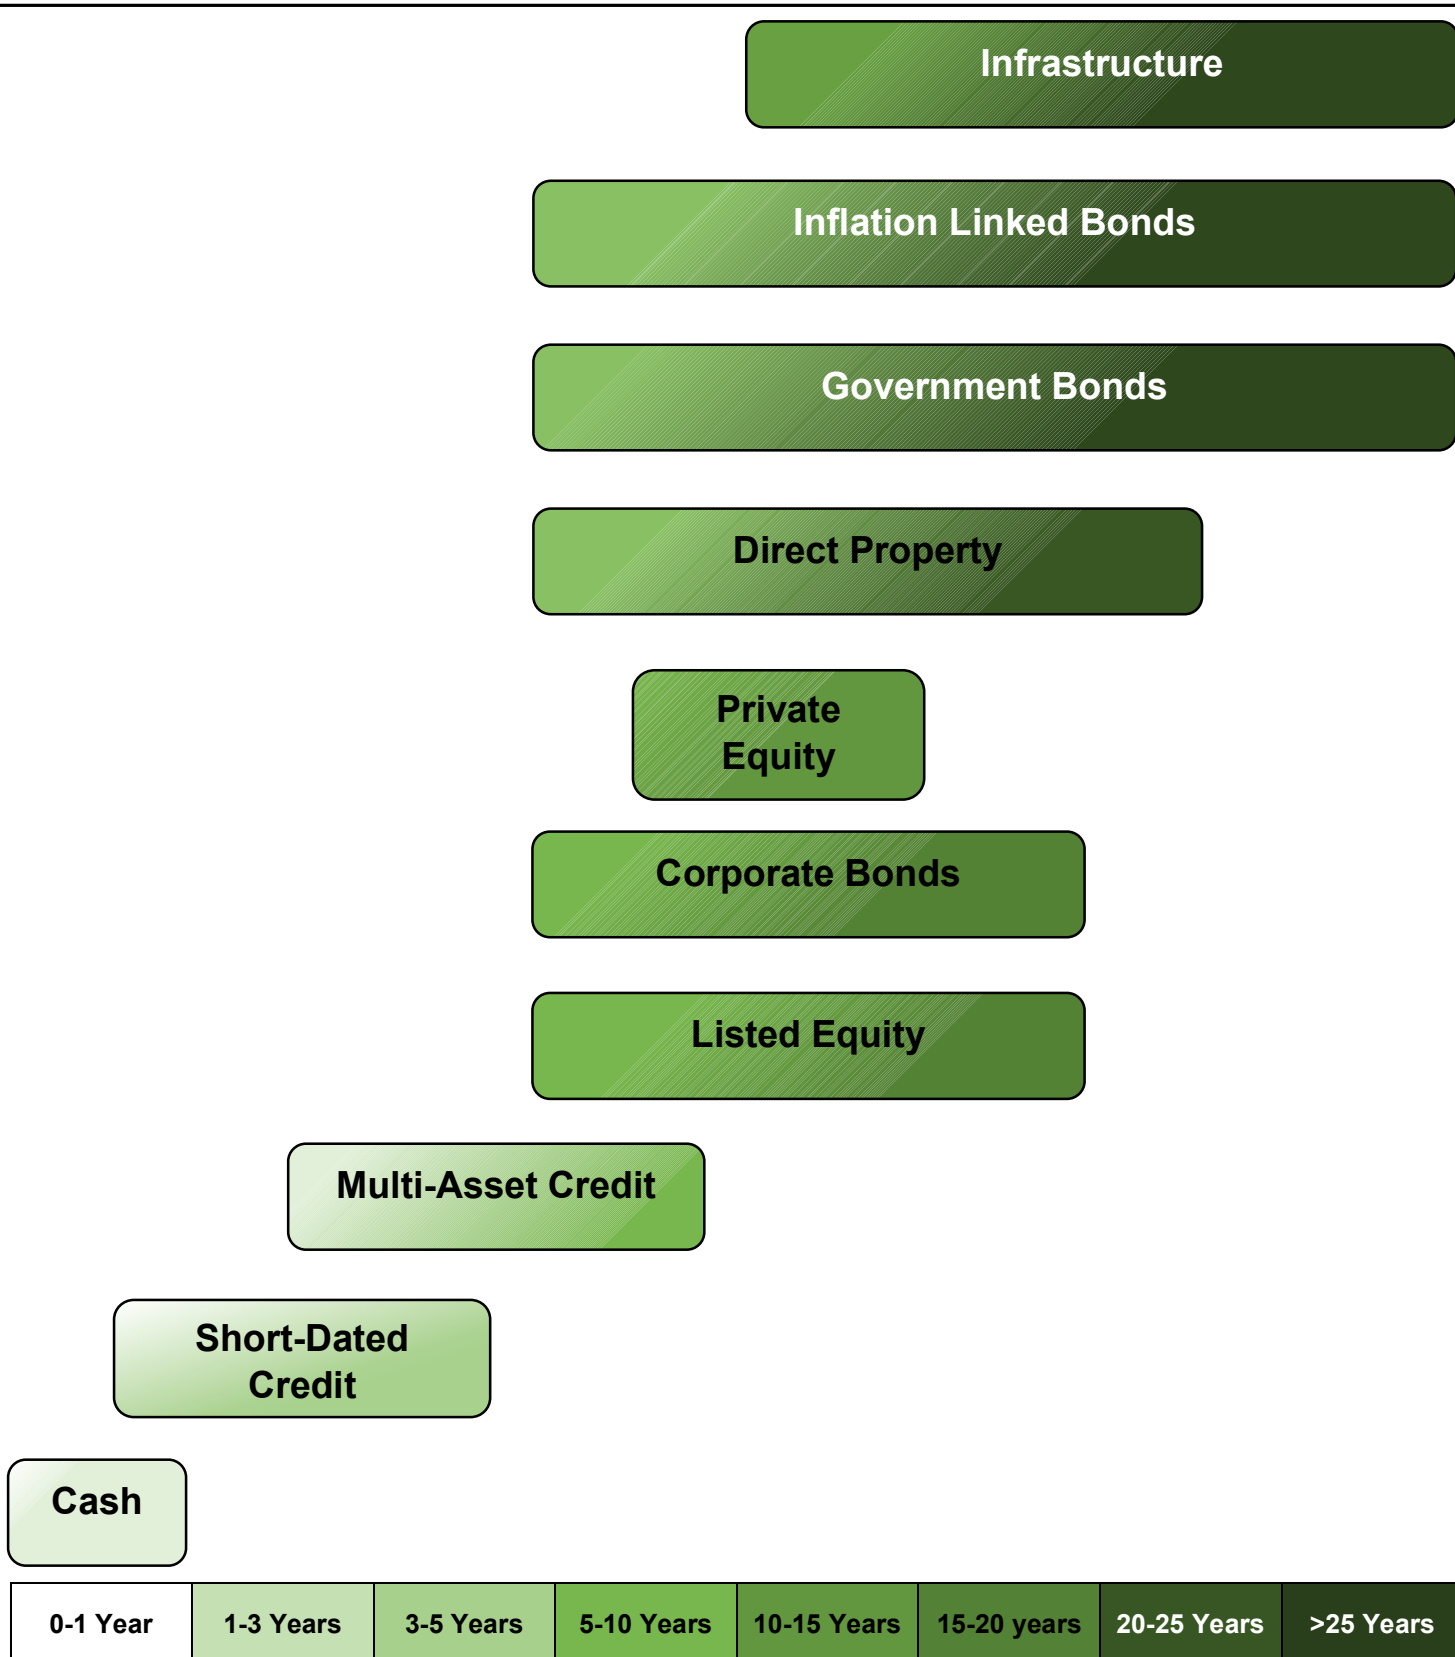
Infrastructure

Inflation Linked Bonds

Government Bonds

Direct Property

Private Equity

Corporate Bonds

Listed Equity

Multi-Asset Credit

Short-Dated Credit

Cash

| 0-1 Year | 1-3 Years | 3-5 Years | 5-10 Years | 10-15 Years | 15-20 years | 20-25 Years | >25 Years |
|---|---|---|---|---|---|---|---|